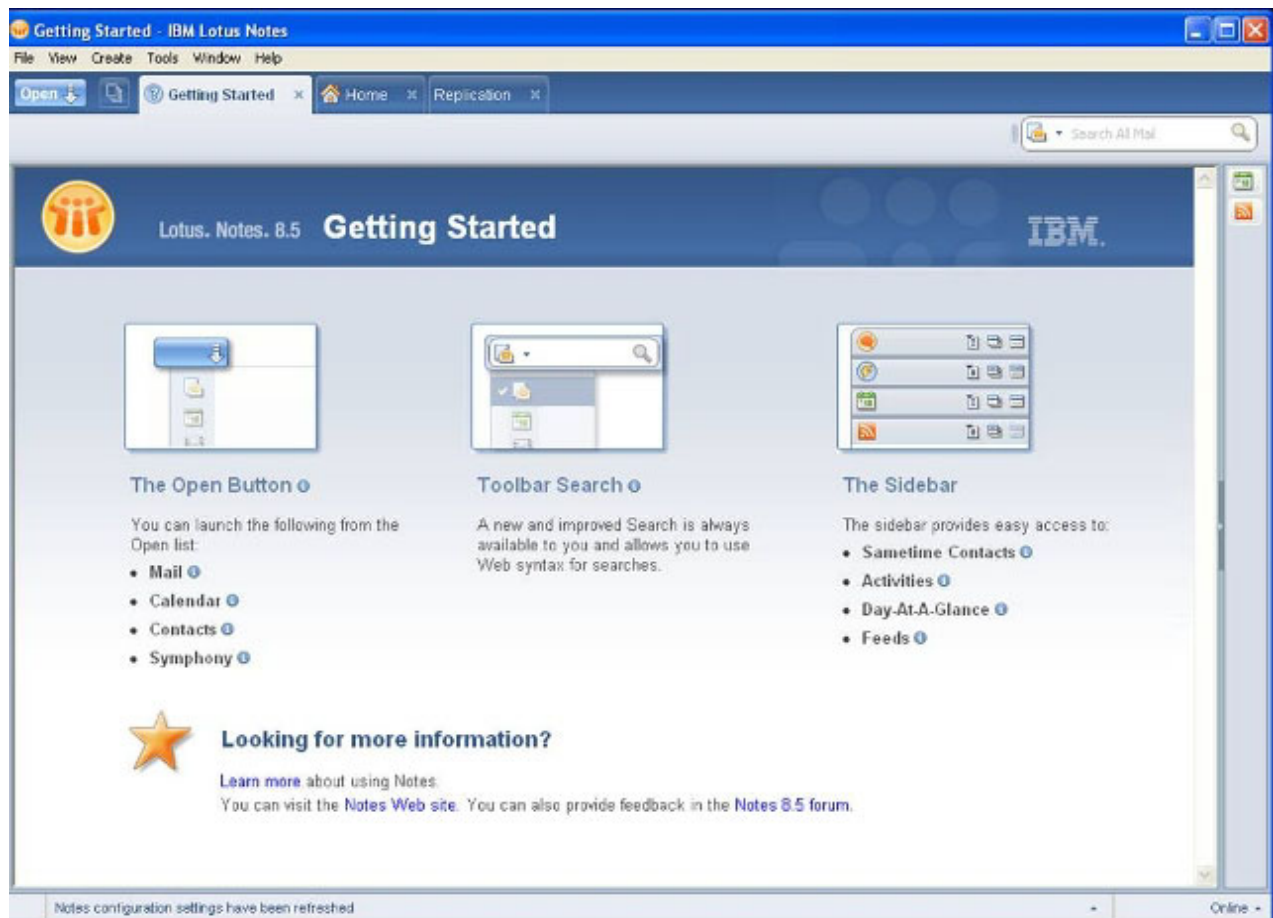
Getting Started - IBM Lotus Notes

File View Create Tools Window Help

Open | Getting Started × | Home × | Replication ×

Search All Mail

Lotus. Notes. 8.5 Getting Started

IBM.

The Open Button

You can launch the following from the Open list:

- Mail
- Calendar
- Contacts
- Symphony

Toolbar Search

A new and improved Search is always available to you and allows you to use Web syntax for searches.

The Sidebar

The sidebar provides easy access to:

- Sametime Contacts
- Activities
- Day-At-A-Glance
- Feeds

Looking for more information?

Learn more about using Notes.
You can visit the Notes Web site. You can also provide feedback in the Notes 8.5 forum.

Notes configuration settings have been refreshed

Online